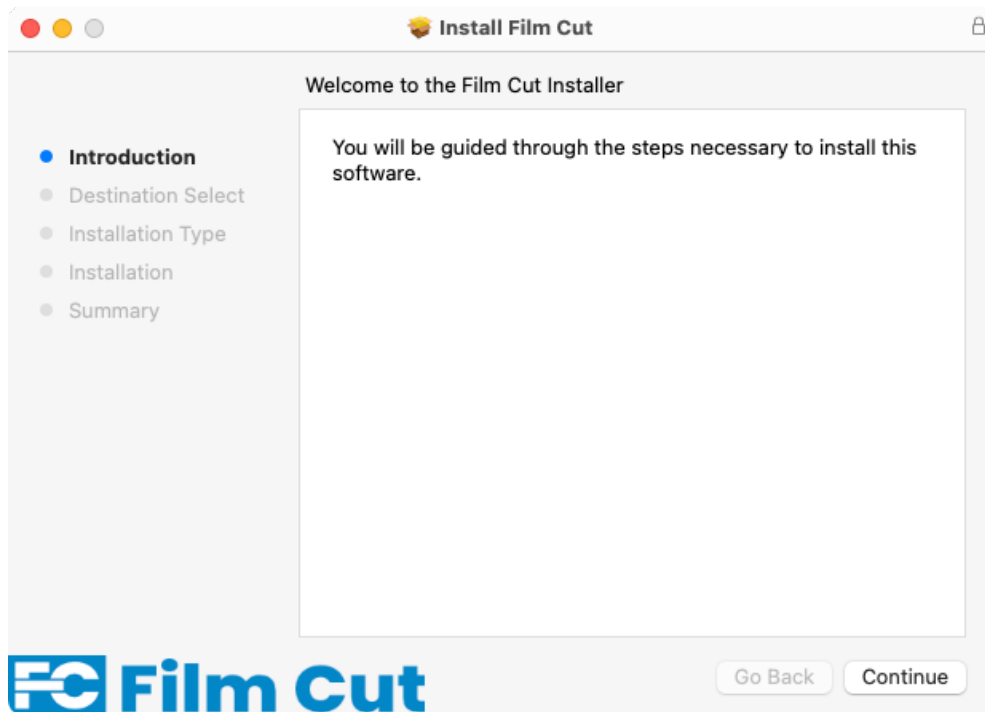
Install Film Cut

Welcome to the Film Cut Installer

Introduction
Destination Select
Installation Type
Installation
Summary

You will be guided through the steps necessary to install this software.

FC Film Cut

Go Back
Continue